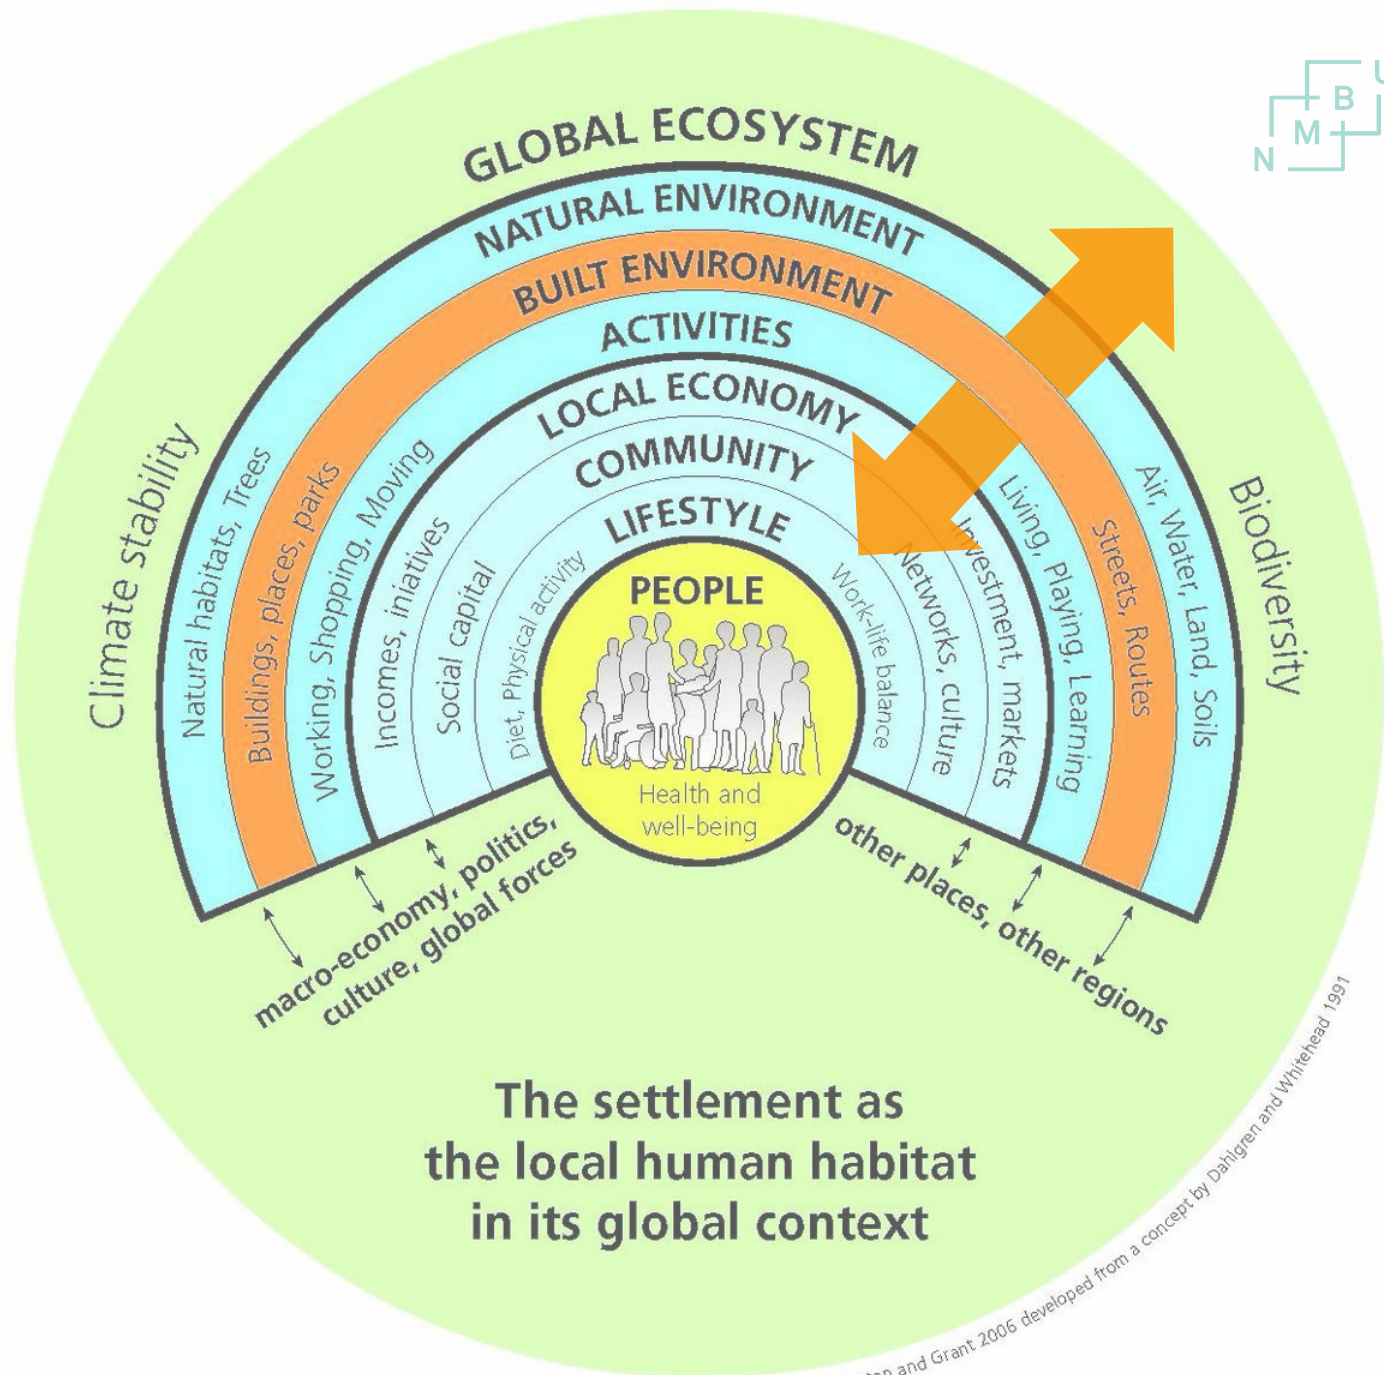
B
M
N

GLOBAL ECOSYSTEM
NATURAL ENVIRONMENT
BUILT ENVIRONMENT
ACTIVITIES
LOCAL ECONOMY
COMMUNITY
LIFESTYLE
PEOPLE
Health and well-being

Climate stability
Natural habitats, Trees
Buildings, places, parks
Working, Shopping, Moving
Incomes, iniatives
Social capital
Diet, Physical activity

Work-life balance
Networks, culture
Investment, markets
Living, Playing, Learning
Streets, Routes
Air, Water, Land, Soils
Biodiversity

macro-economy, politics, culture, global forces
other places, other regions

The settlement as the local human habitat in its global context

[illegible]on and Grant 2006 developed from a concept by Dahlgren and Whitehead 1991